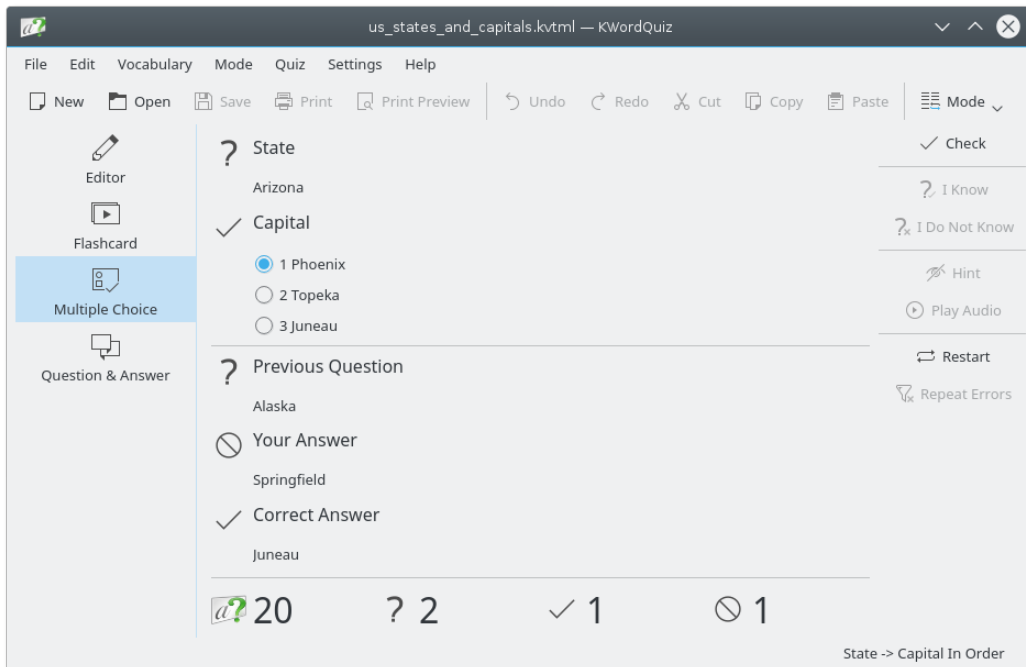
us_states_and_capitals.kvtml — KWordQuiz

File Edit Vocabulary Mode Quiz Settings Help

New Open Save Print Print Preview Undo Redo Cut Copy Paste Mode

Editor
Flashcard
Multiple Choice
Question & Answer

? State

Arizona

✓ Capital

1 Phoenix
2 Topeka
3 Juneau

? Previous Question

Alaska

Your Answer

Springfield

✓ Correct Answer

Juneau

20 ? 2 ✓ 1 1

Check
I Know
I Do Not Know
Hint
Play Audio
Restart
Repeat Errors

State -> Capital In Order